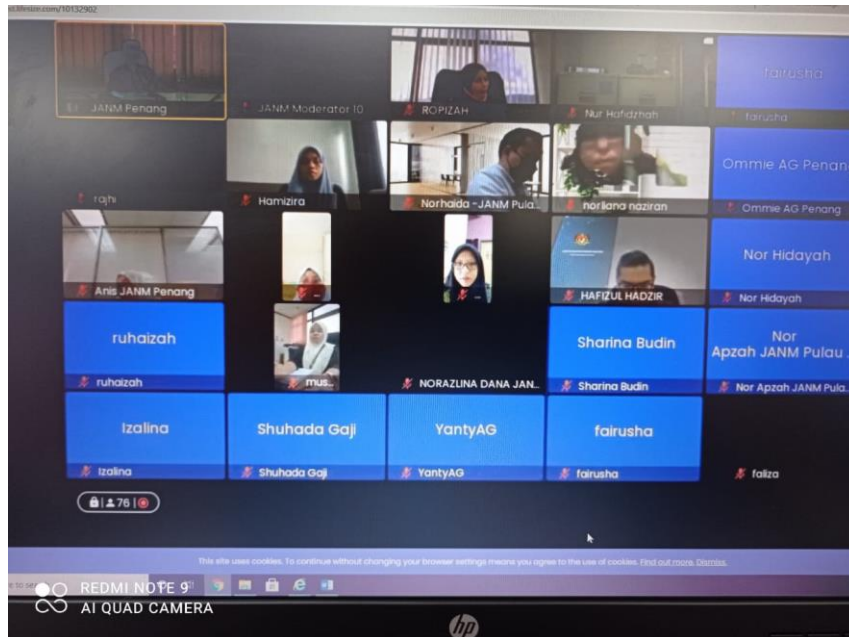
.lifesize.com/10132902

JANM Penang
JANM Moderator 10
ROPIZAH
Nur Hafidzhah
fairusha
fairusha
rajhi
Hamizira
Norhaida -JANM Pula..
noriiana naziran
Ommie AG Penang
Ommie AG Penang
Anis JANM Penang
HAFIZUL HADZIR
Nor Hidayah
Nor Hidayah
ruhaizah
ruhaizah
mus..
NORAZLINA DANA JAN..
Sharina Budin
Sharina Budin
Nor Apzah JANM Pulau
Nor Apzah JANM Pula..
Izalina
Izalina
Shuhada Gaji
Shuhada Gaji
YantyAG
YantyAG
fairusha
fairusha
faliza
76

This site uses cookies. To continue without changing your browser settings means you agree to the use of cookies. Find out more. Dismiss.

REDMI NOTE 9
AI QUAD CAMERA
hp